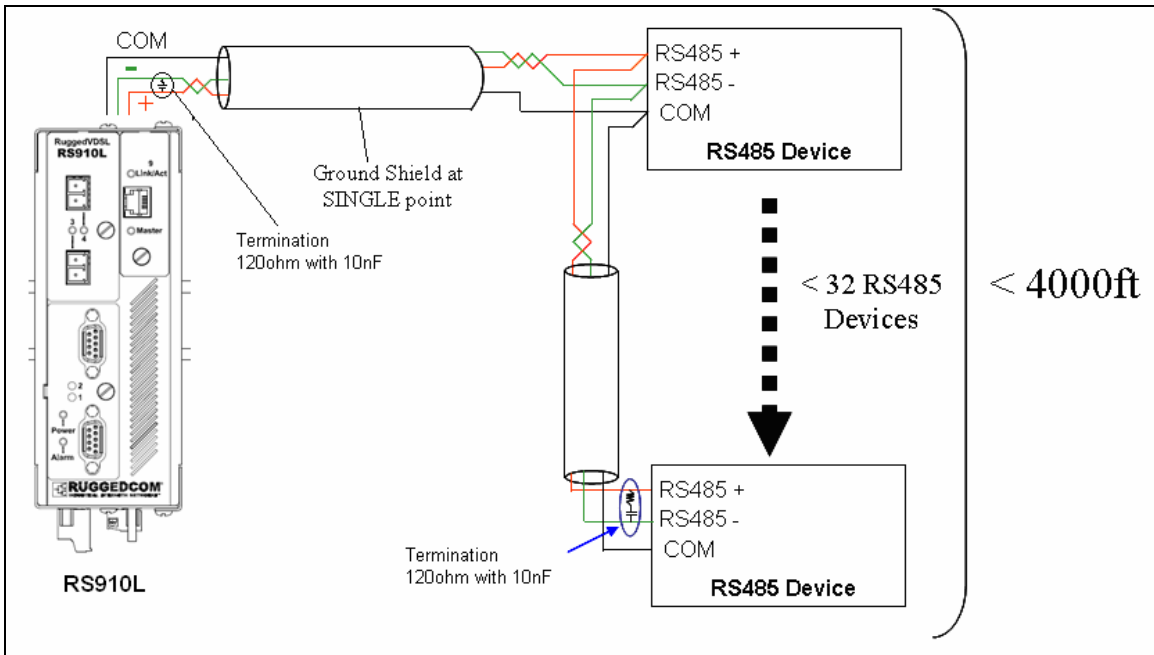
COM

-

+

RuggedVDSL
RS910L

9
Link/Act

Master

3
4

2
1

Power

Alarm

RUGGEDCOM

RS910L

Termination
120ohm with 10nF

Ground Shield at
SINGLE point

RS485 +
RS485 -
COM
RS485 Device

< 32 RS485
Devices

< 4000ft

RS485 +
RS485 -
COM
RS485 Device

Termination
120ohm with 10nF